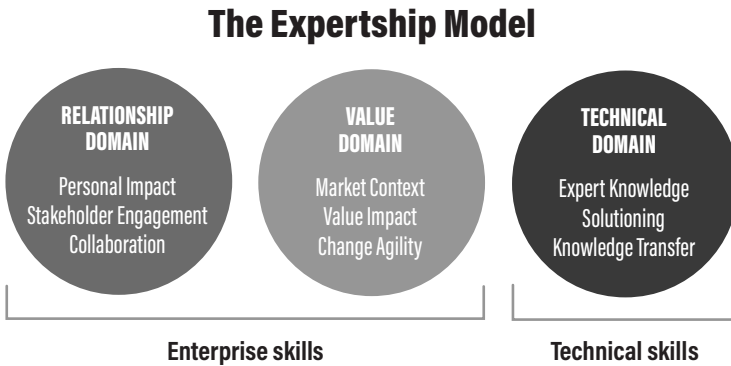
The Expertship Model

RELATIONSHIP DOMAIN

Personal Impact
Stakeholder Engagement
Collaboration

VALUE DOMAIN

Market Context
Value Impact
Change Agility

TECHNICAL DOMAIN

Expert Knowledge
Solutioning
Knowledge Transfer

Enterprise skills

Technical skills